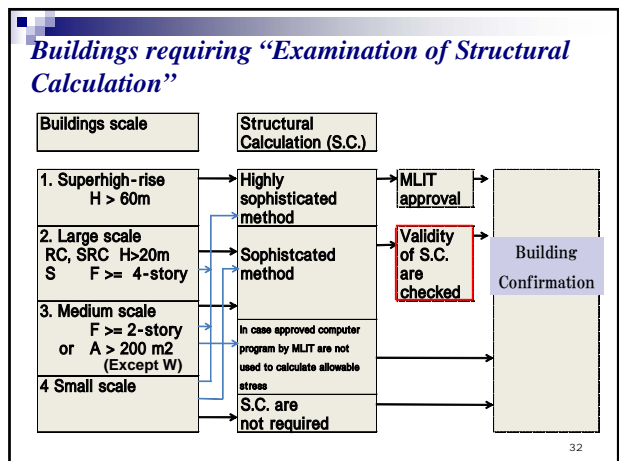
Buildings requiring "Examination of Structural Calculation"

Buildings scale

Structural Calculation (S.C.)

1. Superhigh-rise
H > 60m

Highly sophisticated method

MLIT approval

2. Large scale
RC, SRC H>20m
S F >= 4-story

Sophistcated method

Validity of S.C. are checked

Building Confirmation

3. Medium scale
F >= 2-story
or A > 200 m2
(Except W)

In case approved computer program by MLIT are not used to calculate allowable stress

4 Small scale

S.C. are not required

32